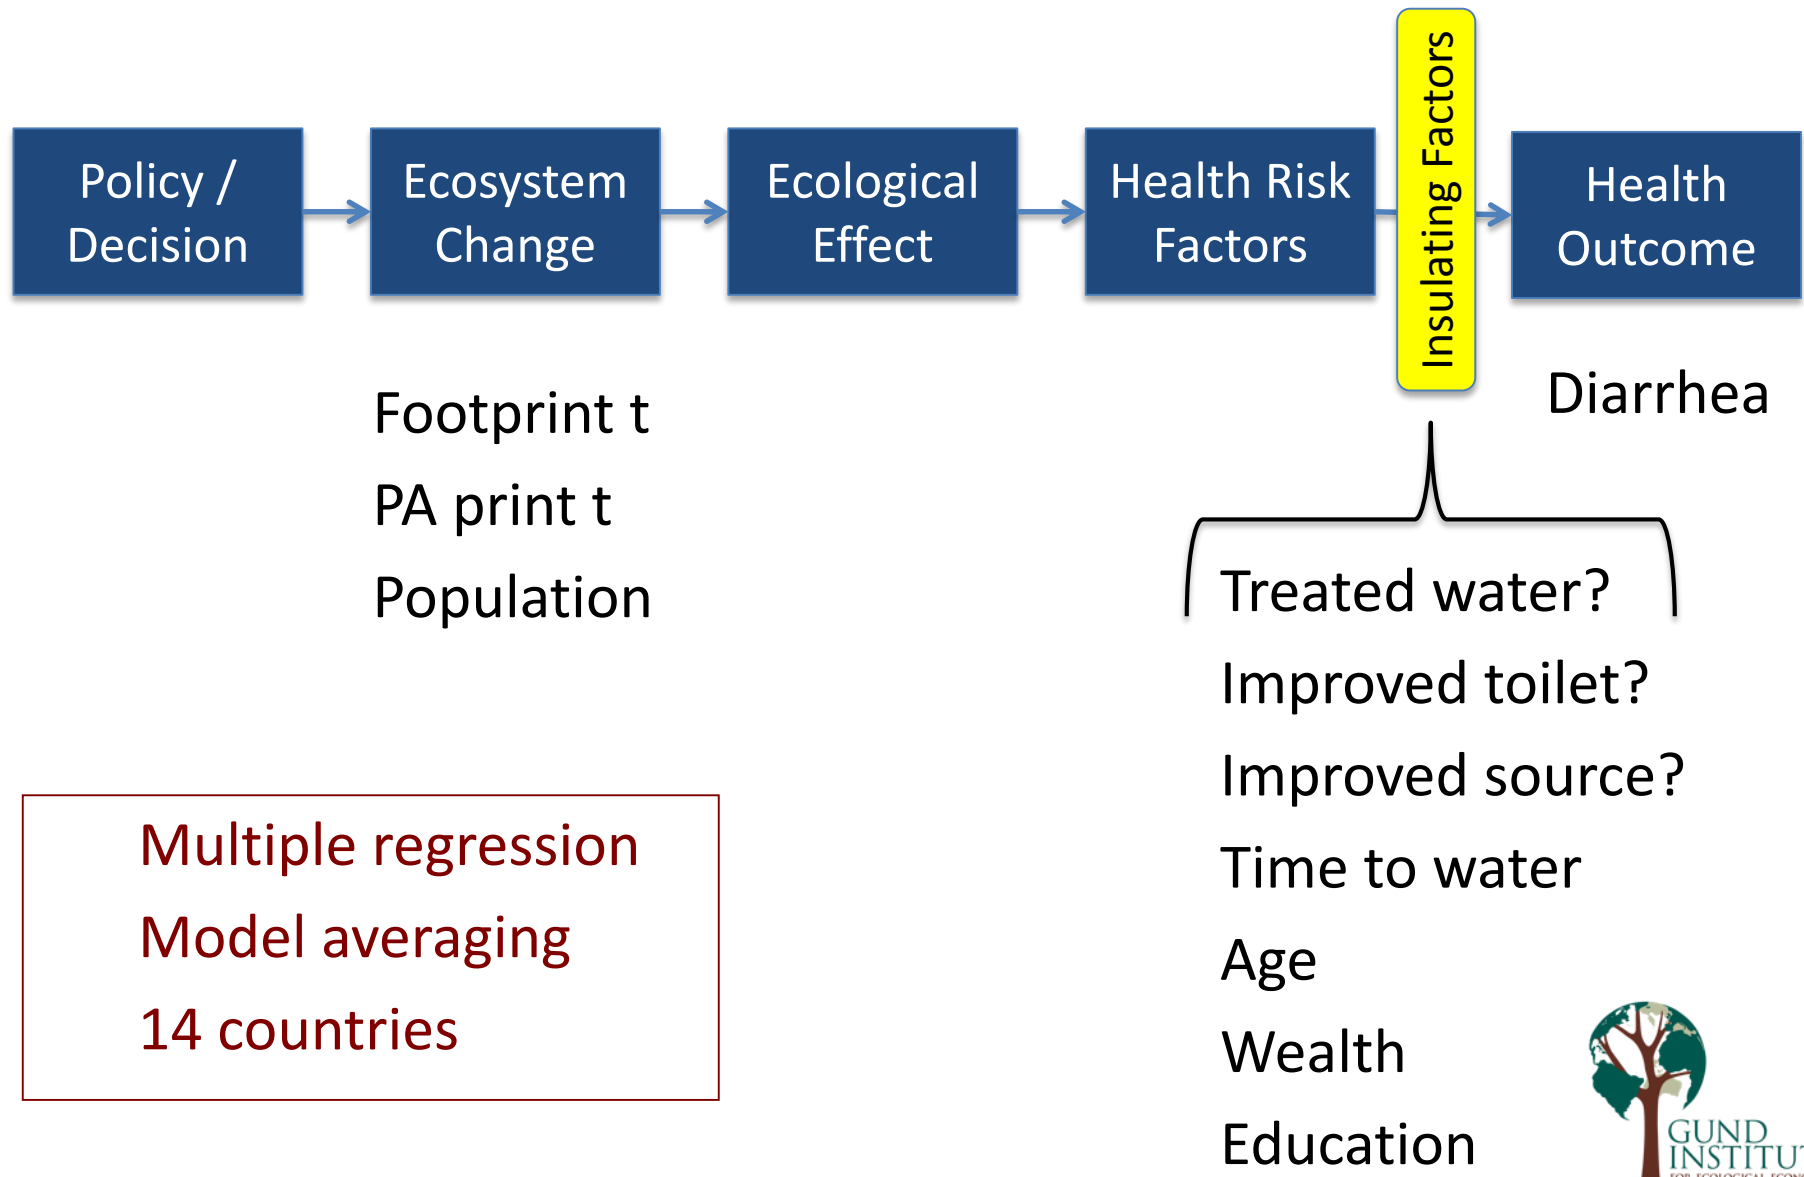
Policy / Decision

Ecosystem Change

Ecological Effect

Health Risk Factors

Insulating Factors

Health Outcome

Footprint t
PA print t
Population

Diarrhea

Treated water?
Improved toilet?
Improved source?
Time to water
Age
Wealth
Education

Multiple regression
Model averaging
14 countries

GUND INSTITU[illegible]